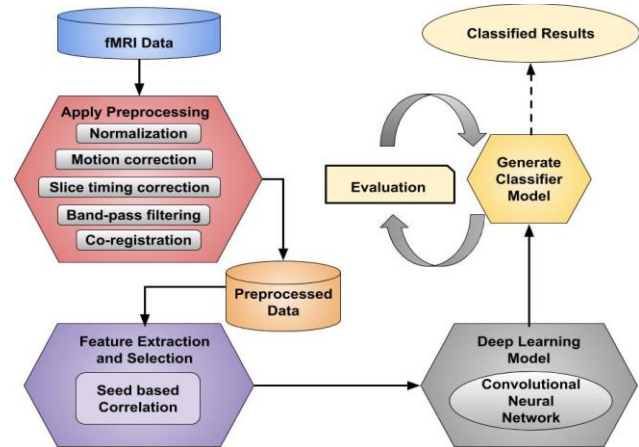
fMRI Data

Apply Preprocessing
Normalization
Motion correction
Slice timing correction
Band-pass filtering
Co-registration

Preprocessed Data

Feature Extraction and Selection
Seed based Correlation

Deep Learning Model
Convolutional Neural Network

Generate Classifier Model

Evaluation

Classified Results